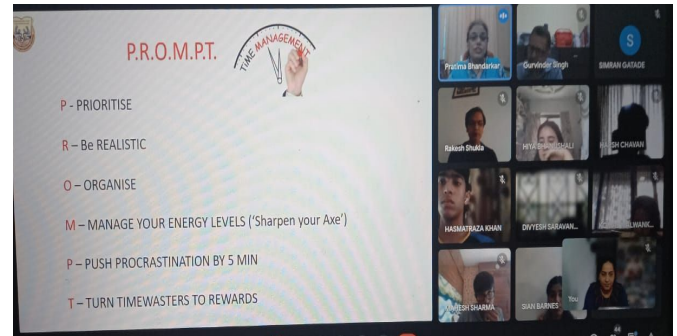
P.R.O.M.P.T.

TIME MANAGEMENT

P - PRIORITISE

R – Be REALISTIC

O – ORGANISE

M – MANAGE YOUR ENERGY LEVELS ('Sharpen your Axe')

P – PUSH PROCRASTINATION BY 5 MIN

T – TURN TIMEWASTERS TO REWARDS

Pratima Bhandarkar

Gurvinder Singh

S

SIMRAN GATADE

Rakesh Shukla

HIYA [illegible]CHALI

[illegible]SH CHAVAN

HASMATRAZA KHAN

DIVYESH SARAVAN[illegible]

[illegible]

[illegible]SH SHARMA

SIAN BARNES

You